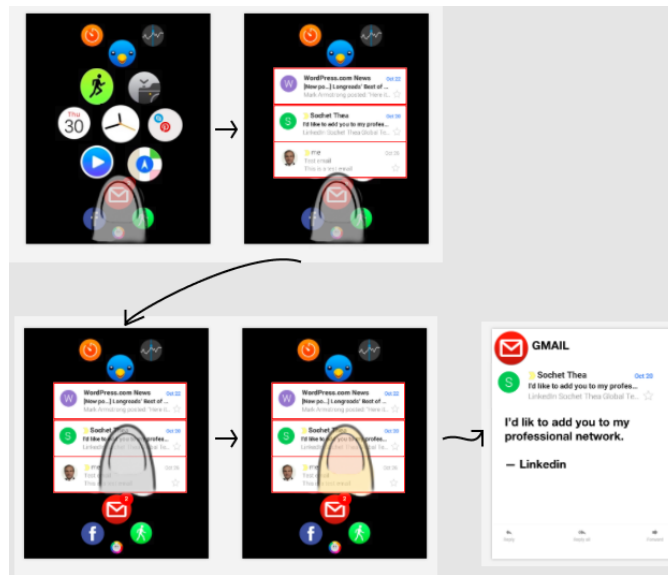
Thu 30

WordPress.com News Oct 22
[New po...] Longreads' Best of ...
Mark Armstrong posted: "Here t...

Sochet Thea Oct 20
I'd like to add you to my profes...
LinkedIn Sochet Thea Global Te...

me Oct 26
Test email
This is a test email

WordPress.com News Oct 22
[New po...] Longreads' Best of ...
Mark Armstrong posted: "Here t...

Sochet Thea Oct 20
I'd like to add you to my profes...
LinkedIn Sochet Thea Global Te...

me Oct 26
Test email
This is a test email

WordPress.com News Oct 22
[New po...] Longreads' Best of ...
Mark Armstrong posted: "Here t...

Sochet Thea Oct 20
I'd like to add you to my profes...
LinkedIn Sochet Thea Global Te...

me
Test email
This is a test email

GMAIL
Sochet Thea Oct 20
I'd like to add you to my profes...
LinkedIn Sochet Thea Global Te...

I'd lik to add you to my professional network.

— Linkedin

Reply Reply all Forward